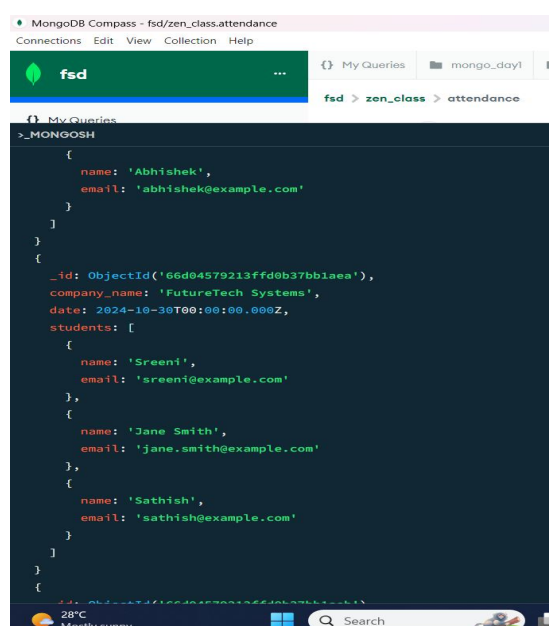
MongoDB Compass - fsd/zen_class.attendance
Connections Edit View Collection Help

fsd ...

{} My Queries
mongo_day1

fsd > zen_class > attendance

{} My Queries

>_MONGOSH

{
name: 'Abhishek',
email: 'abhishek@example.com'
}
]
}
{
_id: ObjectId('66d04579213ffd0b37bb1aea'),
company_name: 'FutureTech Systems',
date: 2024-10-30T00:00:00.000Z,
students: [
{
name: 'Sreeni',
email: 'sreeni@example.com'
},
{
name: 'Jane Smith',
email: 'jane.smith@example.com'
},
{
name: 'Sathish',
email: 'sathish@example.com'
}
]
}
{
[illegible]

28°C
Mostly sunny
Search